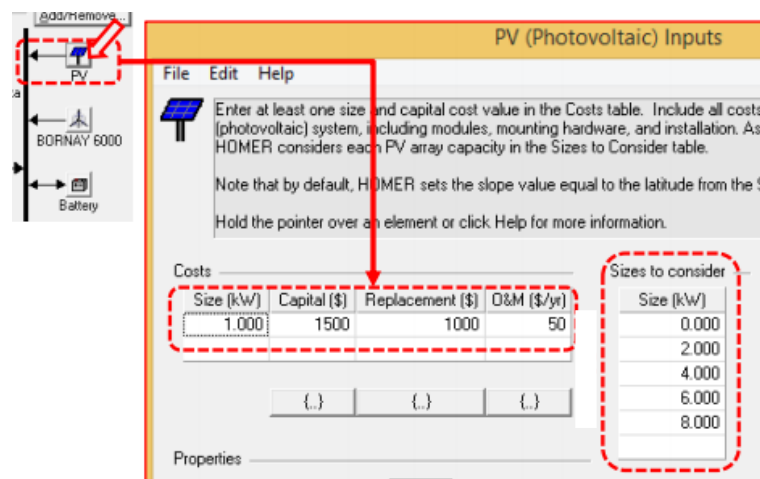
Add/Remove...

PV

BORNAY 6000

Battery

PV (Photovoltaic) Inputs

File Edit Help

Enter at least one size and capital cost value in the Costs table. Include all costs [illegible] (photovoltaic) system, including modules, mounting hardware, and installation. As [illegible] HOMER considers each PV array capacity in the Sizes to Consider table.

Note that by default, HOMER sets the slope value equal to the latitude from the S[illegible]

Hold the pointer over an element or click Help for more information.

Costs

| Size (kW) | Capital ($) | Replacement ($) | O&M ($/yr) |
|---|---|---|---|
| 1.000 | 1500 | 1000 | 50 |

{..} {..} {..}

Sizes to consider

| Size (kW) |
|---|
| 0.000 |
| 2.000 |
| 4.000 |
| 6.000 |
| 8.000 |

Properties